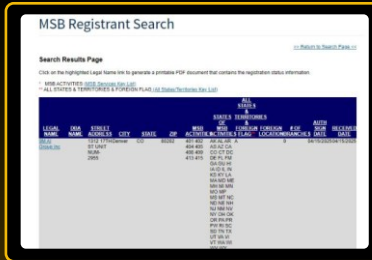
MSB Registrant Search

<< Return to Search Page >>

Search Results Page

Click on the highlighted Legal Name link to generate a printable PDF document that contains the registration status information.

* MSB ACTIVITIES (MSB Services Key List)
** ALL STATES & TERRITORIES & FOREIGN FLAG (All States/Territories Key List)

| LEGAL NAME | DBA NAME | STREET ADDRESS | CITY | STATE | ZIP | MSB ACTIVITIES* | STATES OF MSB ACTIVITIES | ALL STATES & TERRITORIES & FOREIGN FLAG** | FOREIGN LOCATION | # OF BRANCHES | AUTH SIGN DATE | RECEIVED DATE |
|---|---|---|---|---|---|---|---|---|---|---|---|---|
| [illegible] | | 1312 17TH ST UNIT NUM 2955 | Denver | CO | 80202 | 401 402 404 405 406 409 413 415 | AK AL AR AZ CA CO CT DC DE FL FM GA GU HI IA ID IL IN KS KY LA MA MD ME MH MI MN MO MP MS MT NC ND NE NH NJ NM NV NY OH OK OR PA PR PW RI SC SD TN TX UT VA VI VT WA WI WV WY | | | 0 | 04/15/2025 | 04/15/2025 |